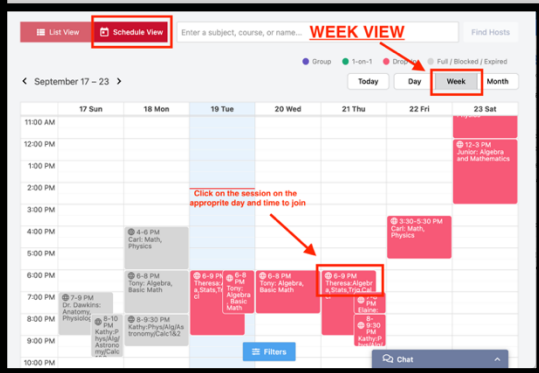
List View

Schedule View

Enter a subject, course, or name...

Find Hosts

WEEK VIEW

Group

1-on-1

Drop-in

Full / Blocked / Expired

‹ September 17 – 23 ›

Today

Day

Week

Month

| | 17 Sun | 18 Mon | 19 Tue | 20 Wed | 21 Thu | 22 Fri | 23 Sat |
|---|---|---|---|---|---|---|---|
| 11:00 AM | | | | | | | |
| 12:00 PM | | | | | | | 12–3 PM Junior: Algebra and Mathematics |
| 1:00 PM | | | | | | | |
| 2:00 PM | | | | | | | |
| 3:00 PM | | | | | | 3:30–5:30 PM Carl: Math, Physics | |
| 4:00 PM | | 4–6 PM Carl: Math, Physics | | | | | |
| 5:00 PM | | | | | | | |
| 6:00 PM | | 6–8 PM Tony: Algebra, Basic Math | 6–9 PM Theresa:Alge bra,Stats,Trig,Cal cl; 6–8 PM Tony: Algebra , Basic Math | 6–8 PM Tony: Algebra, Basic Math | 6–9 PM Theresa:Algebra,Stats,Trig,Cal | | |
| 7:00 PM | 7–9 PM Dr. Dawkins: Anatomy, Physiolog | | | | 7–9 PM Elaine: | | |
| 8:00 PM | 8–10 PM Kathy:Phys/Alg/Astronomy/Calc1&2 | 8–9:30 PM Kathy:Phys/Alg/Astronomy/Calc1&2 | | | 8–9:30 PM | | |
| 9:00 PM | | | | | | | |
| 10:00 PM | | | | | | | |

Click on the session on the appropriate day and time to join

Filters

Chat